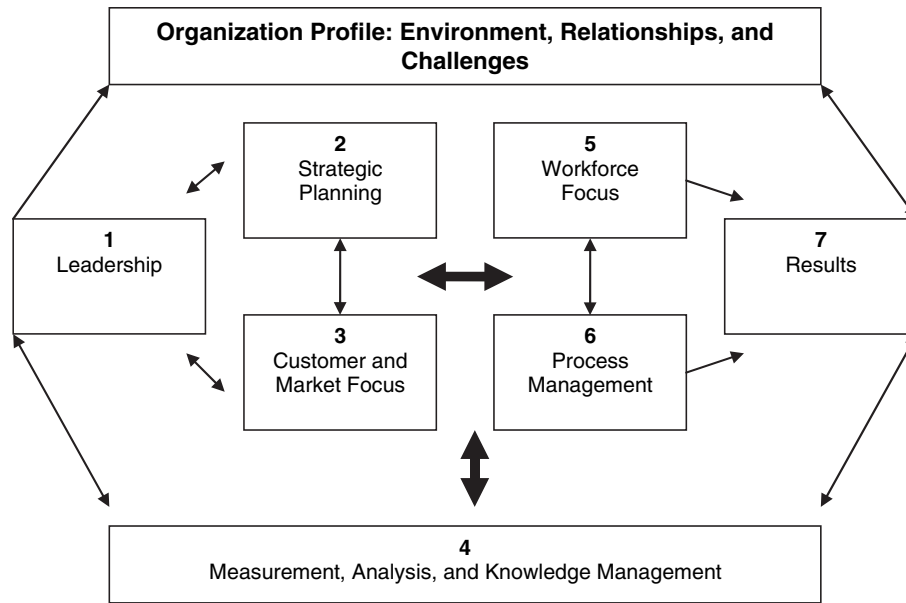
Organization Profile: Environment, Relationships, and Challenges

1
Leadership

2
Strategic Planning

3
Customer and Market Focus

5
Workforce Focus

6
Process Management

7
Results

4
Measurement, Analysis, and Knowledge Management